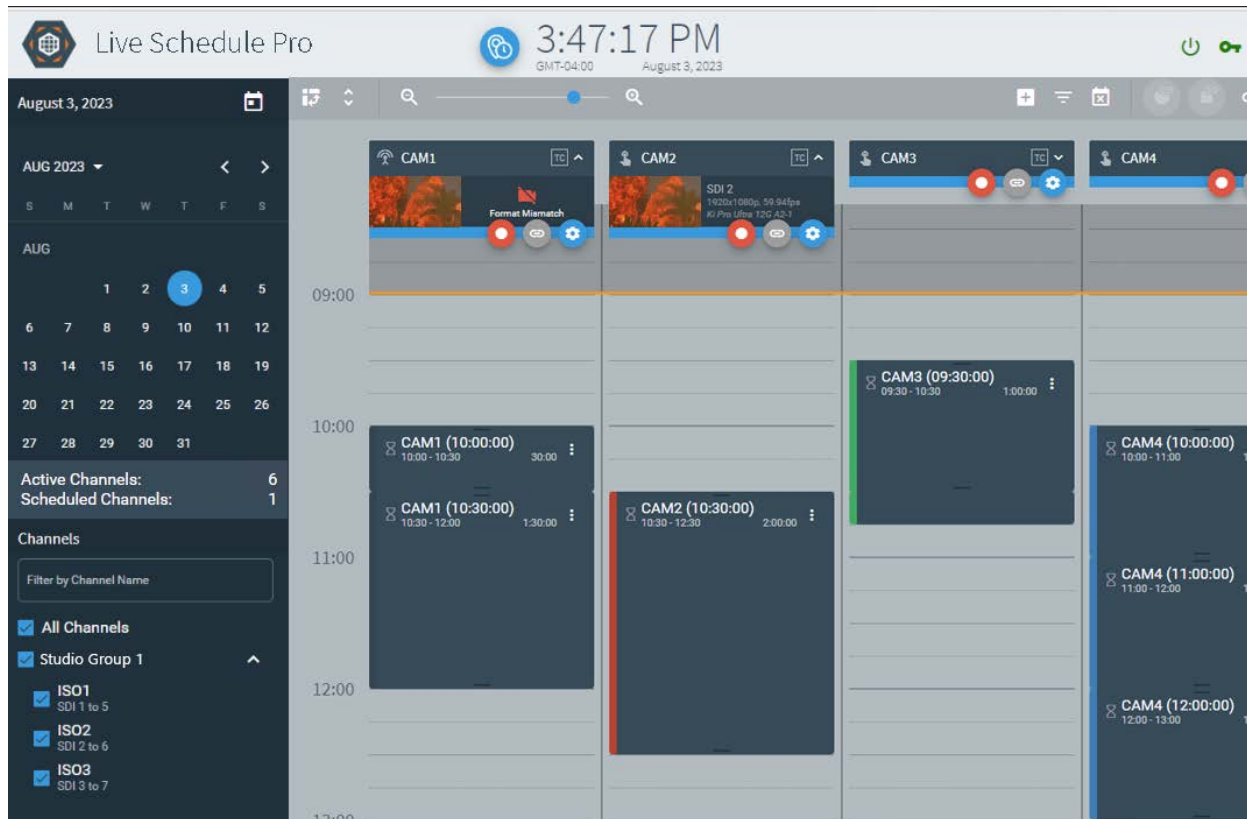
Live Schedule Pro

3:47:17 PM
GMT-04:00 August 3, 2023

August 3, 2023

AUG 2023

| S | M | T | W | T | F | S |
|---|---|---|---|---|---|---|
| AUG | | | | | | |
| | | 1 | 2 | 3 | 4 | 5 |
| 6 | 7 | 8 | 9 | 10 | 11 | 12 |
| 13 | 14 | 15 | 16 | 17 | 18 | 19 |
| 20 | 21 | 22 | 23 | 24 | 25 | 26 |
| 27 | 28 | 29 | 30 | 31 | | |

Active Channels: 6
Scheduled Channels: 1

Channels

Filter by Channel Name

All Channels
Studio Group 1
ISO1
SDI 1 to 5
ISO2
SDI 2 to 6
ISO3
SDI 3 to 7

CAM1 TC
Format Mismatch

CAM2 TC
SDI 2
1920x1080p, 59.94fps
Ki Pro Ultra 12G A2-1

CAM3 TC

CAM4

09:00
10:00
11:00
12:00

CAM3 (09:30:00)
09:30 - 10:30 1:00:00

CAM1 (10:00:00)
10:00 - 10:30 30:00

CAM4 (10:00:00)
10:00 - 11:00

CAM1 (10:30:00)
10:30 - 12:00 1:30:00

CAM2 (10:30:00)
10:30 - 12:30 2:00:00

CAM4 (11:00:00)
11:00 - 12:00

CAM4 (12:00:00)
12:00 - 13:00